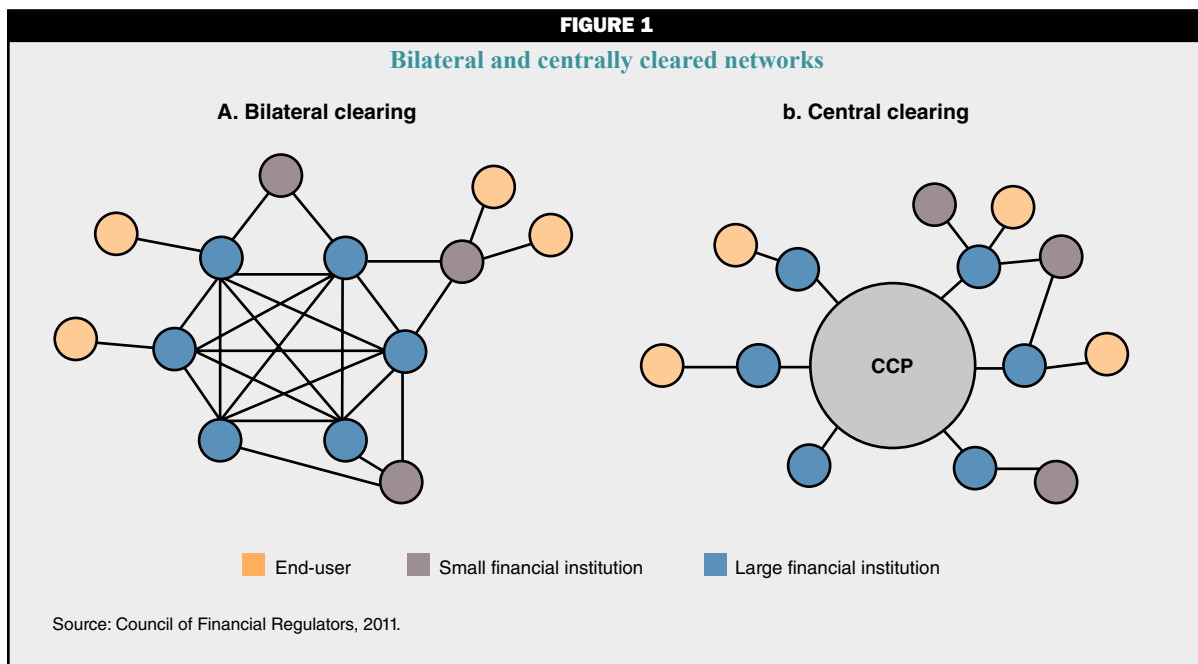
FIGURE 1

Bilateral and centrally cleared networks

A. Bilateral clearing

b. Central clearing

CCP

End-user Small financial institution Large financial institution

Source: Council of Financial Regulators, 2011.